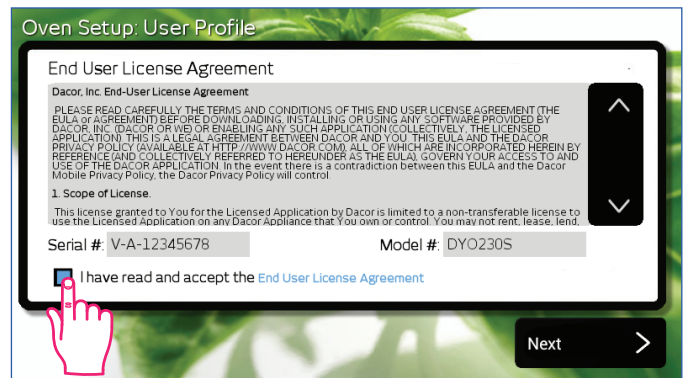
Oven Setup: User Profile

End User License Agreement

Dacor, Inc. End-User License Agreement

PLEASE READ CAREFULLY THE TERMS AND CONDITIONS OF THIS END USER LICENSE AGREEMENT (THE EULA or AGREEMENT) BEFORE DOWNLOADING, INSTALLING OR USING ANY SOFTWARE PROVIDED BY DACOR, INC. (DACOR OR WE) OR ENABLING ANY SUCH APPLICATION (COLLECTIVELY, THE LICENSED APPLICATION). THIS IS A LEGAL AGREEMENT BETWEEN DACOR AND YOU. THIS EULA AND THE DACOR PRIVACY POLICY (AVAILABLE AT HTTP://WWW.DACOR.COM), ALL OF WHICH ARE INCORPORATED HEREIN BY REFERENCE (AND COLLECTIVELY REFERRED TO HEREUNDER AS THE EULA), GOVERN YOUR ACCESS TO AND USE OF THE DACOR APPLICATION. In the event there is a contradiction between this EULA and the Dacor Mobile Privacy Policy, the Dacor Privacy Policy will control.

1. Scope of License.

This license granted to You for the Licensed Application by Dacor is limited to a non-transferable license to use the Licensed Application on any Dacor Appliance that You own or control. You may not rent, lease, lend, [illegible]

Serial #: V-A-12345678

Model #: DYO230S

I have read and accept the End User License Agreement

Next